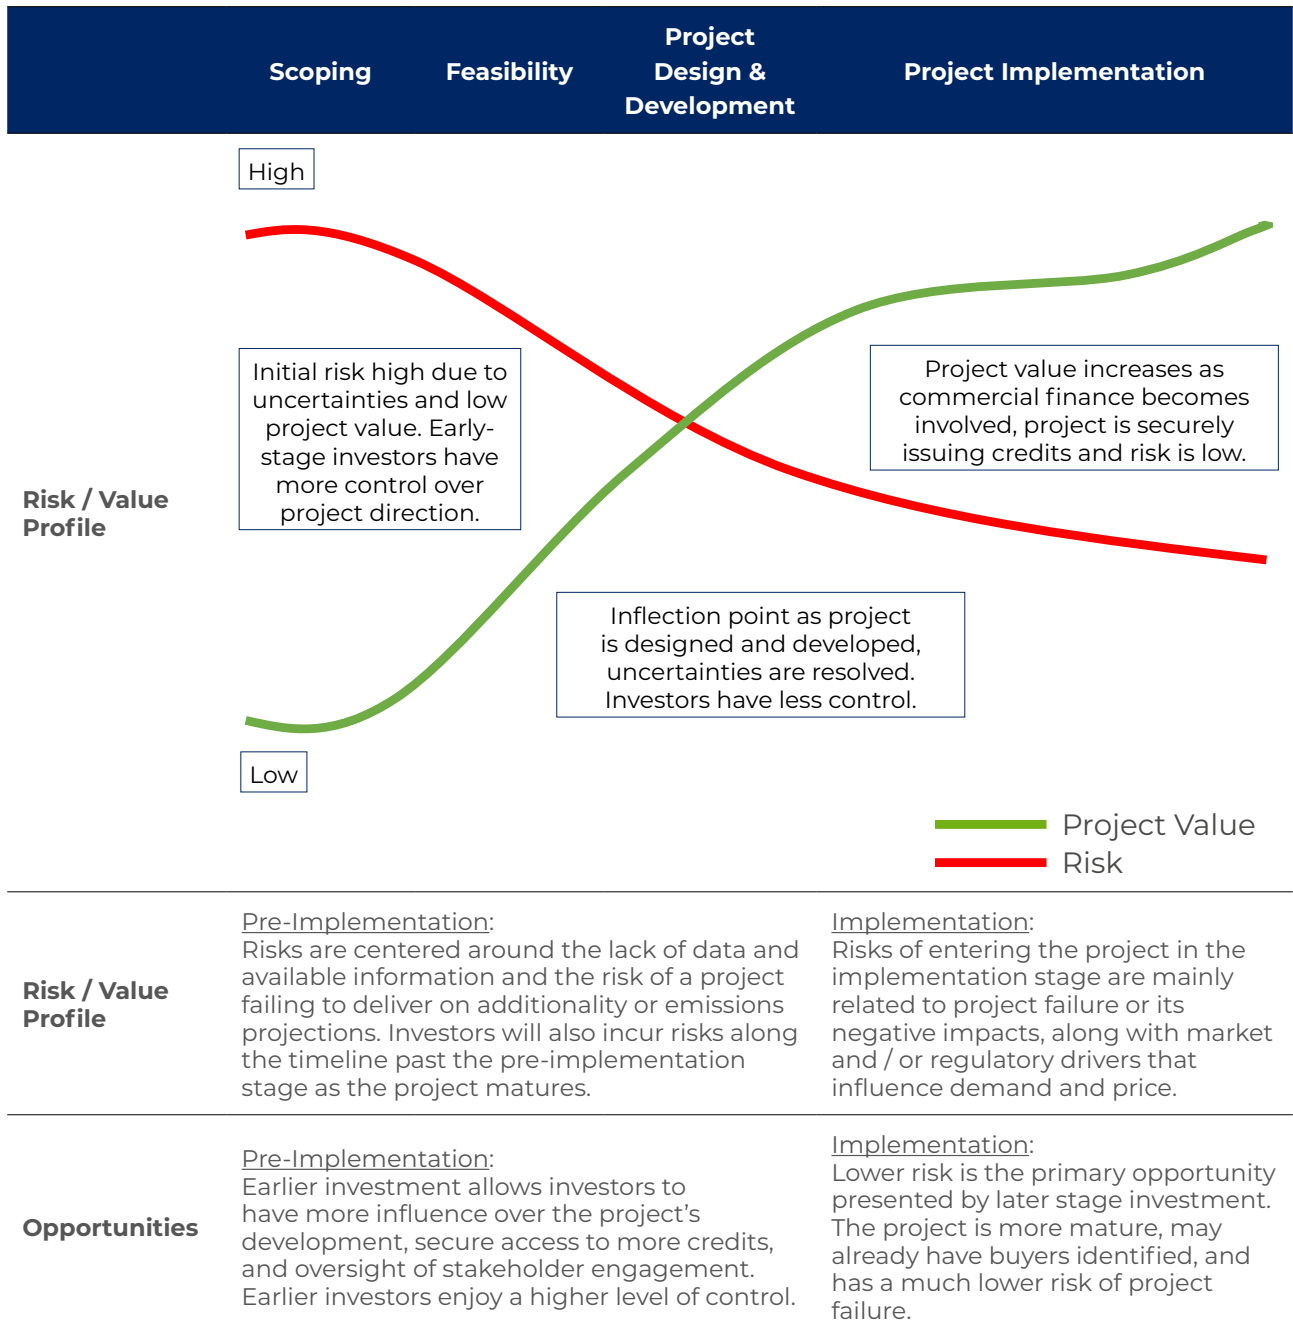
| | Scoping | Feasibility | Project Design & Development | Project Implementation |
|---|---|---|---|---|

High

Initial risk high due to uncertainties and low project value. Early-stage investors have more control over project direction.

Project value increases as commercial finance becomes involved, project is securely issuing credits and risk is low.

Risk / Value Profile

Inflection point as project is designed and developed, uncertainties are resolved. Investors have less control.

Low

Project Value
Risk

| | | |
|---|---|---|
| Risk / Value Profile | Pre-Implementation: Risks are centered around the lack of data and available information and the risk of a project failing to deliver on additionality or emissions projections. Investors will also incur risks along the timeline past the pre-implementation stage as the project matures. | Implementation: Risks of entering the project in the implementation stage are mainly related to project failure or its negative impacts, along with market and / or regulatory drivers that influence demand and price. |
| Opportunities | Pre-Implementation: Earlier investment allows investors to have more influence over the project's development, secure access to more credits, and oversight of stakeholder engagement. Earlier investors enjoy a higher level of control. | Implementation: Lower risk is the primary opportunity presented by later stage investment. The project is more mature, may already have buyers identified, and has a much lower risk of project failure. |